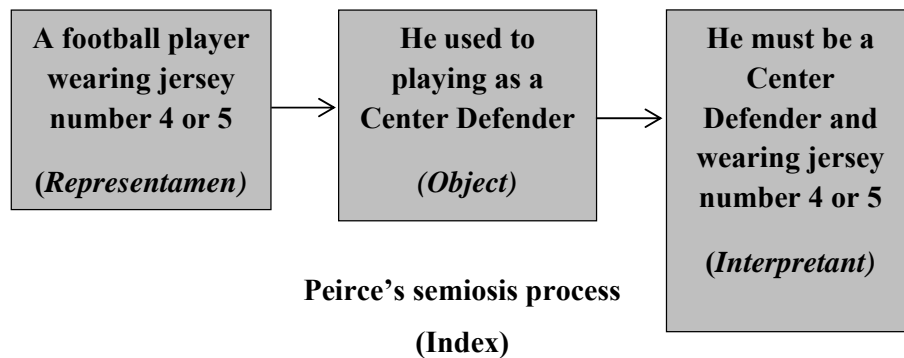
A football player wearing jersey number 4 or 5

(*Representamen*)

He used to playing as a Center Defender

*(Object)*

He must be a Center Defender and wearing jersey number 4 or 5

(*Interpretant)*

Peirce's semiosis process

(Index)